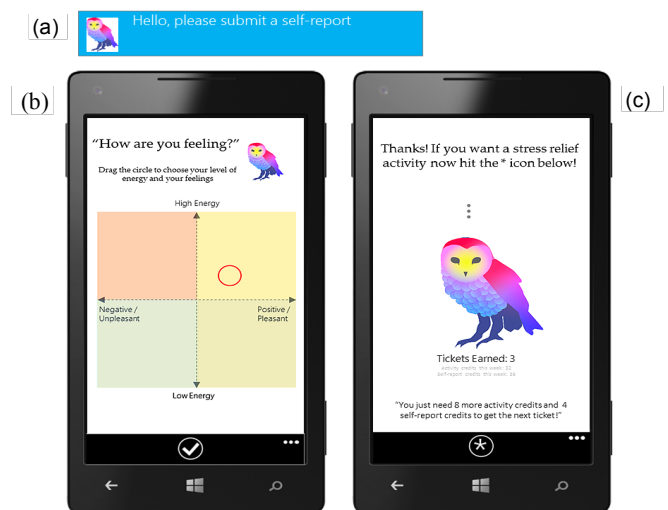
(a)

Hello, please submit a self-report

(b)

"How are you feeling?"

Drag the circle to choose your level of energy and your feelings

High Energy

Negative / Unpleasant

Positive / Pleasant

Low Energy

(c)

Thanks! If you want a stress relief activity now hit the * icon below!

Tickets Earned: 3

Activity credits this week: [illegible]

Self-report credits this week: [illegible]

"You just need 8 more activity credits and 4 self-report credits to get the next ticket!"